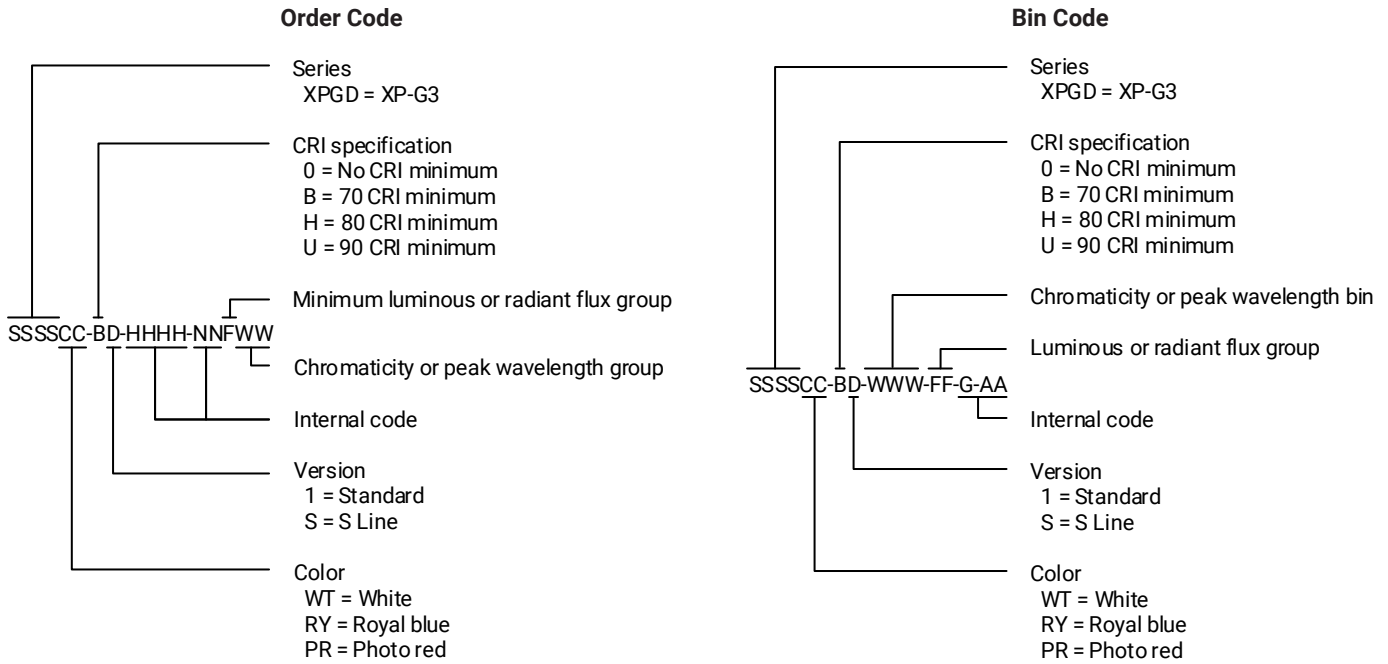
**Order Code**

Series
XPGD = XP-G3

CRI specification
0 = No CRI minimum
B = 70 CRI minimum
H = 80 CRI minimum
U = 90 CRI minimum

Minimum luminous or radiant flux group

SSSSCC-BD-HHHH-NNFWW

Chromaticity or peak wavelength group

Internal code

Version
1 = Standard
S = S Line

Color
WT = White
RY = Royal blue
PR = Photo red

**Bin Code**

Series
XPGD = XP-G3

CRI specification
0 = No CRI minimum
B = 70 CRI minimum
H = 80 CRI minimum
U = 90 CRI minimum

Chromaticity or peak wavelength bin

Luminous or radiant flux group

SSSSCC-BD-WWW-FF-G-AA

Internal code

Version
1 = Standard
S = S Line

Color
WT = White
RY = Royal blue
PR = Photo red